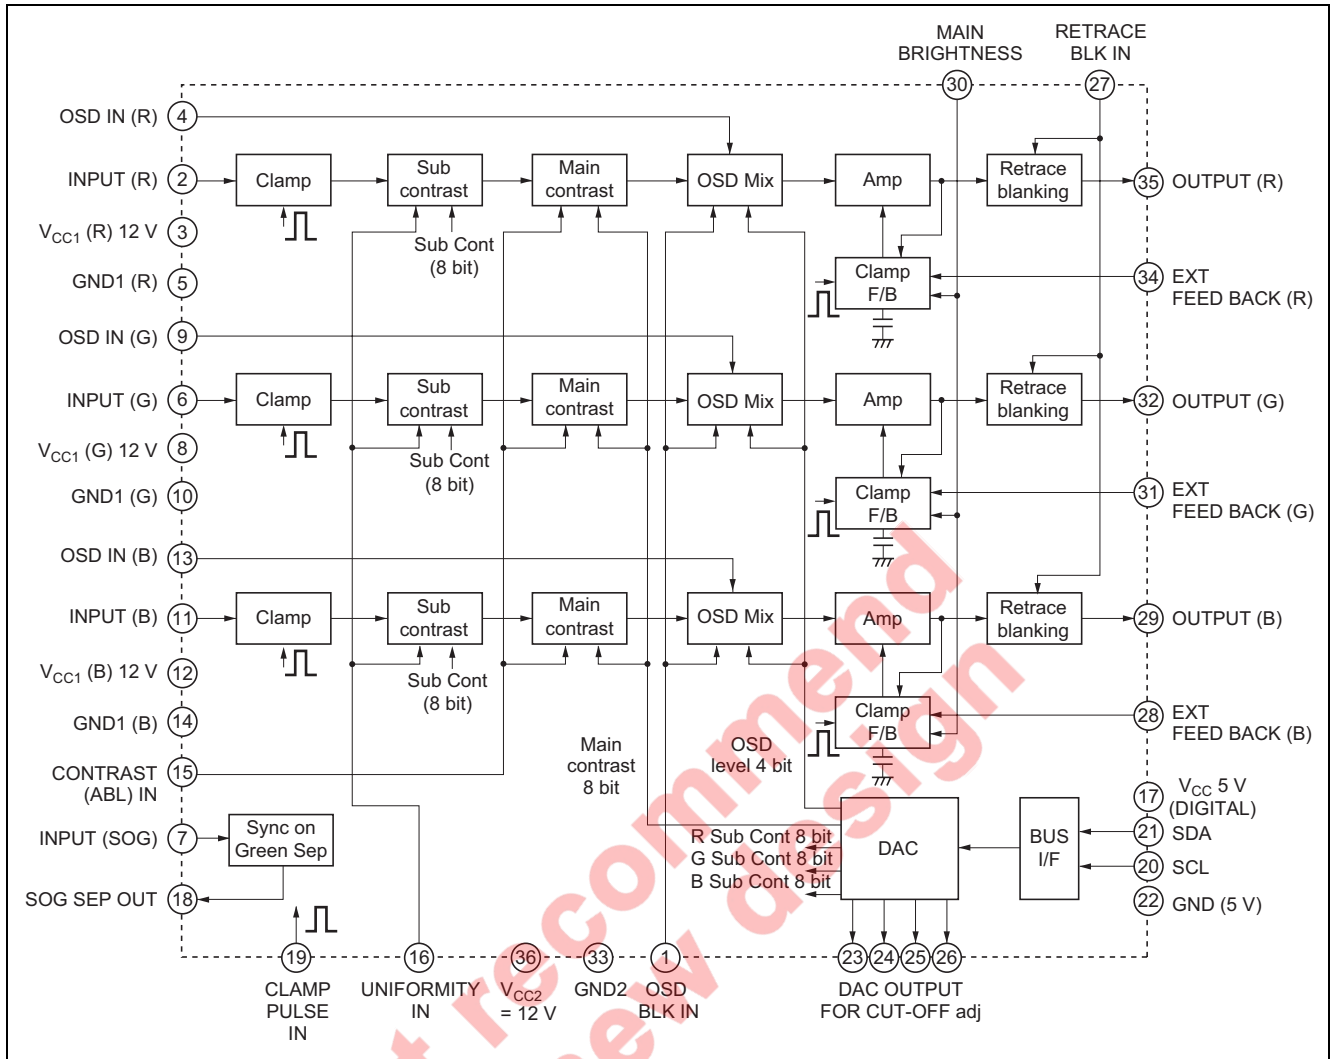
MAIN BRIGHTNESS
RETRACE BLK IN
30
27

OSD IN (R) 4
INPUT (R) 2
$V_{CC1}$ (R) 12 V 3
GND1 (R) 5
OSD IN (G) 9
INPUT (G) 6
$V_{CC1}$ (G) 12 V 8
GND1 (G) 10
OSD IN (B) 13
INPUT (B) 11
$V_{CC1}$ (B) 12 V 12
GND1 (B) 14
CONTRAST (ABL) IN 15
INPUT (SOG) 7
SOG SEP OUT 18

Clamp
Sub contrast
Main contrast
OSD Mix
Amp
Retrace blanking
Sub Cont (8 bit)
Clamp F/B

Clamp
Sub contrast
Main contrast
OSD Mix
Amp
Retrace blanking
Sub Cont (8 bit)
Clamp F/B

Clamp
Sub contrast
Main contrast
OSD Mix
Amp
Retrace blanking
Sub Cont (8 bit)
Clamp F/B

Sync on Green Sep

Main contrast 8 bit
OSD level 4 bit
R Sub Cont 8 bit
G Sub Cont 8 bit
B Sub Cont 8 bit
DAC
BUS I/F

35 OUTPUT (R)
34 EXT FEED BACK (R)
32 OUTPUT (G)
31 EXT FEED BACK (G)
29 OUTPUT (B)
28 EXT FEED BACK (B)
17 $V_{CC}$ 5 V (DIGITAL)
21 SDA
20 SCL
22 GND (5 V)

19 CLAMP PULSE IN
16 UNIFORMITY IN
36 $V_{CC2}$ = 12 V
33 GND2
1 OSD BLK IN
23 24 25 26 DAC OUTPUT FOR CUT-OFF adj

Not recommend for new design